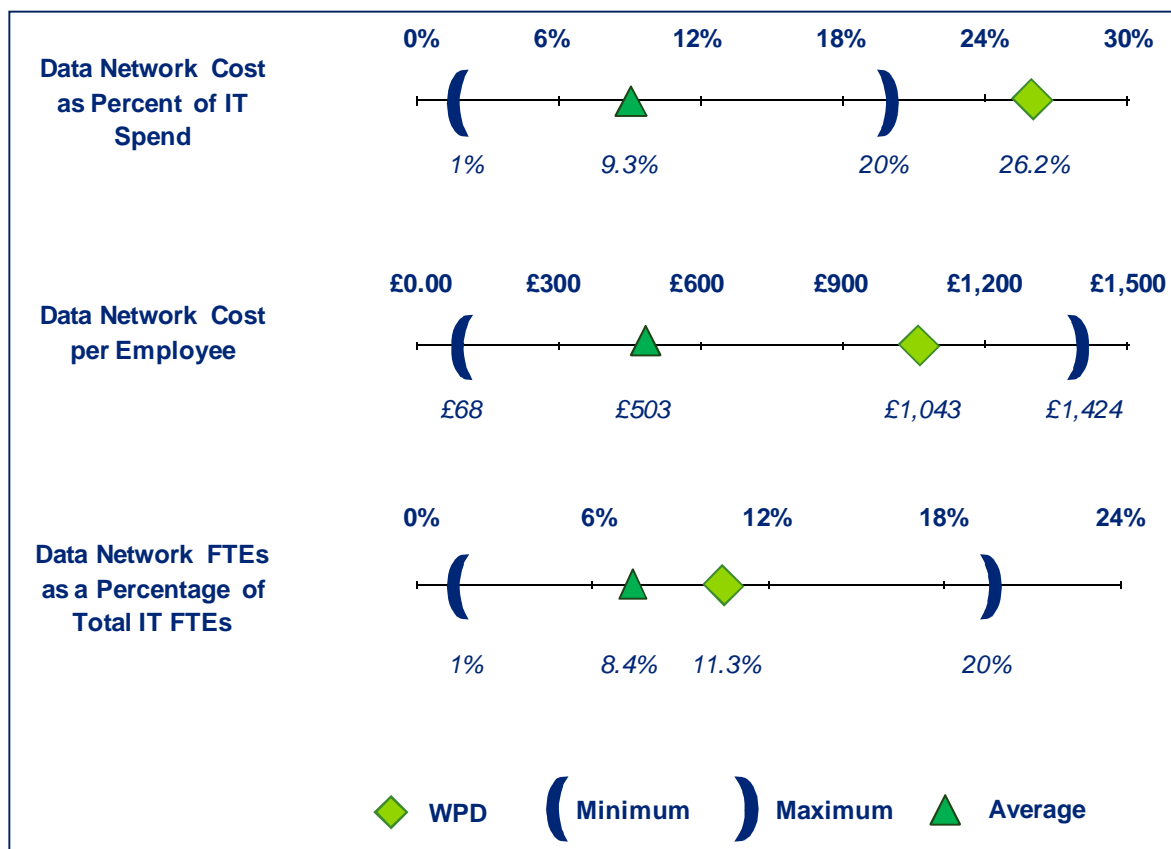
Data Network Cost as Percent of IT Spend

0% 6% 12% 18% 24% 30%

1% 9.3% 20% 26.2%

Data Network Cost per Employee

£0.00 £300 £600 £900 £1,200 £1,500

£68 £503 £1,043 £1,424

Data Network FTEs as a Percentage of Total IT FTEs

0% 6% 12% 18% 24%

1% 8.4% 11.3% 20%

WPD Minimum Maximum Average